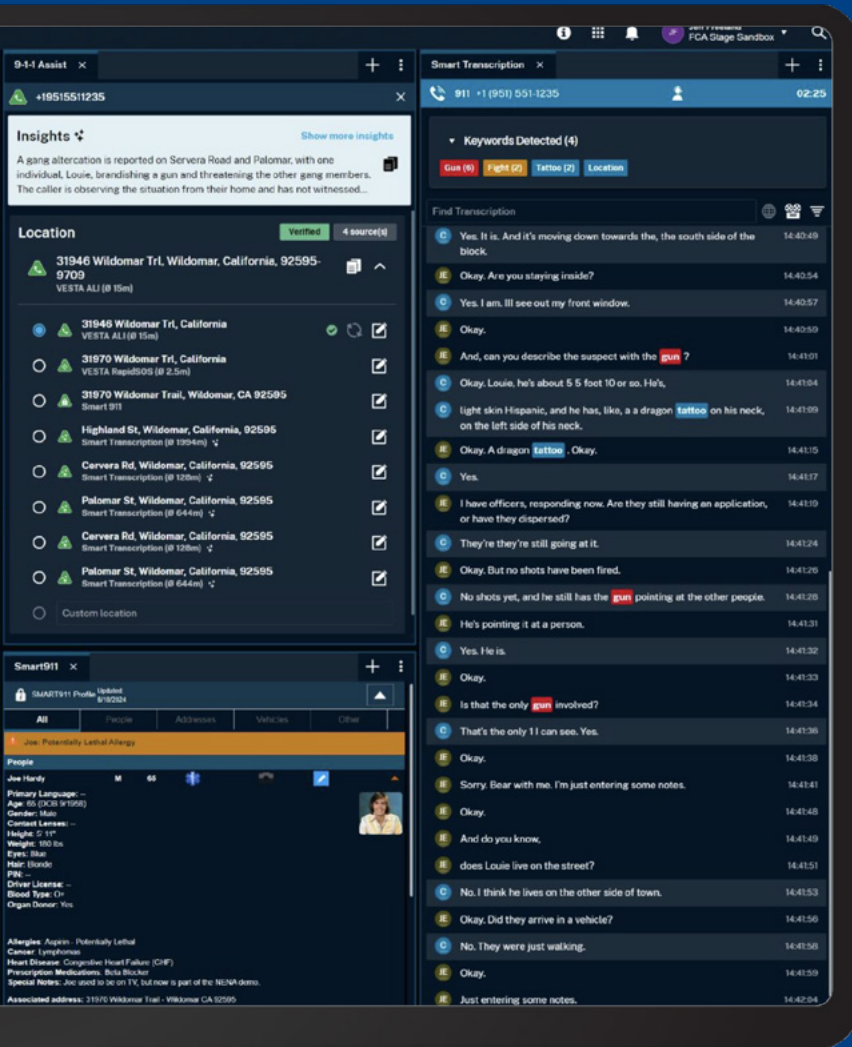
Jeff Freeland
FCA Stage Sandbox

9-1-1 Assist ×

+19515511235

Insights
Show more insights
A gang altercation is reported on Servera Road and Palomar, with one individual, Louie, brandishing a gun and threatening the other gang members. The caller is observing the situation from their home and has not witnessed...

Location
Verified
4 source(s)

31946 Wildomar Trl, Wildomar, California, 92595-9709
VESTA ALI (Ø 15m)

31946 Wildomar Trl, California
VESTA ALI (Ø 15m)

31970 Wildomar Trl, California
VESTA RapidSOS (Ø 2.5m)

31970 Wildomar Trail, Wildomar, CA 92595
Smart 911

Highland St, Wildomar, California, 92595
Smart Transcription (Ø 1994m)

Cervera Rd, Wildomar, California, 92595
Smart Transcription (Ø 128m)

Palomar St, Wildomar, California, 92595
Smart Transcription (Ø 644m)

Cervera Rd, Wildomar, California, 92595
Smart Transcription (Ø 128m)

Palomar St, Wildomar, California, 92595
Smart Transcription (Ø 644m)

Custom location

Smart911 ×

SMART911 Profile Updated 6/18/2024

All | People | Addresses | Vehicles | Other

Joe: Potentially Lethal Allergy

People
Joe Hardy M 65

Primary Language: --
Age: 65 (DOB 9/1958)
Gender: Male
Contact Lenses: --
Height: 5' 11"
Weight: 160 lbs
Eyes: Blue
Hair: Blonde
PIN: --
Driver License: --
Blood Type: O+
Organ Donor: Yes

Allergies: Aspirin - Potentially Lethal
Cancer: Lymphomas
Heart Disease: Congestive Heart Failure (CHF)
Prescription Medications: Beta Blocker
Special Notes: Joe used to be on TV, but now is part of the NENA demo.

Associated address: 31970 Wildomar Trail - Wildomar CA 92595

Smart Transcription ×

911 +1 (951) 551-1235
02:25

Keywords Detected (4)
Gun (6) | Fight (2) | Tattoo (2) | Location

Find Transcription

C Yes. It is. And it's moving down towards the, the south side of the block. 14:40:49
JE Okay. Are you staying inside? 14:40:54
C Yes. I am. Ill see out my front window. 14:40:57
JE Okay. 14:40:59
JE And, can you describe the suspect with the gun ? 14:41:01
C Okay. Louie, he's about 5 5 foot 10 or so. He's, 14:41:04
C light skin Hispanic, and he has, like, a a dragon tattoo on his neck, on the left side of his neck. 14:41:09
JE Okay. A dragon tattoo . Okay. 14:41:15
C Yes. 14:41:17
JE I have officers, responding now. Are they still having an application, or have they dispersed? 14:41:19
C They're they're still going at it. 14:41:24
JE Okay. But no shots have been fired. 14:41:26
C No shots yet, and he still has the gun pointing at the other people. 14:41:28
JE He's pointing it at a person. 14:41:31
C Yes. He is. 14:41:32
JE Okay. 14:41:33
JE Is that the only gun involved? 14:41:34
C That's the only 1 I can see. Yes. 14:41:36
JE Okay. 14:41:38
JE Sorry. Bear with me. I'm just entering some notes. 14:41:41
JE Okay. 14:41:48
JE And do you know, 14:41:49
JE does Louie live on the street? 14:41:51
C No. I think he lives on the other side of town. 14:41:53
JE Okay. Did they arrive in a vehicle? 14:41:56
C No. They were just walking. 14:41:58
JE Okay. 14:41:59
JE Just entering some notes. 14:42:04